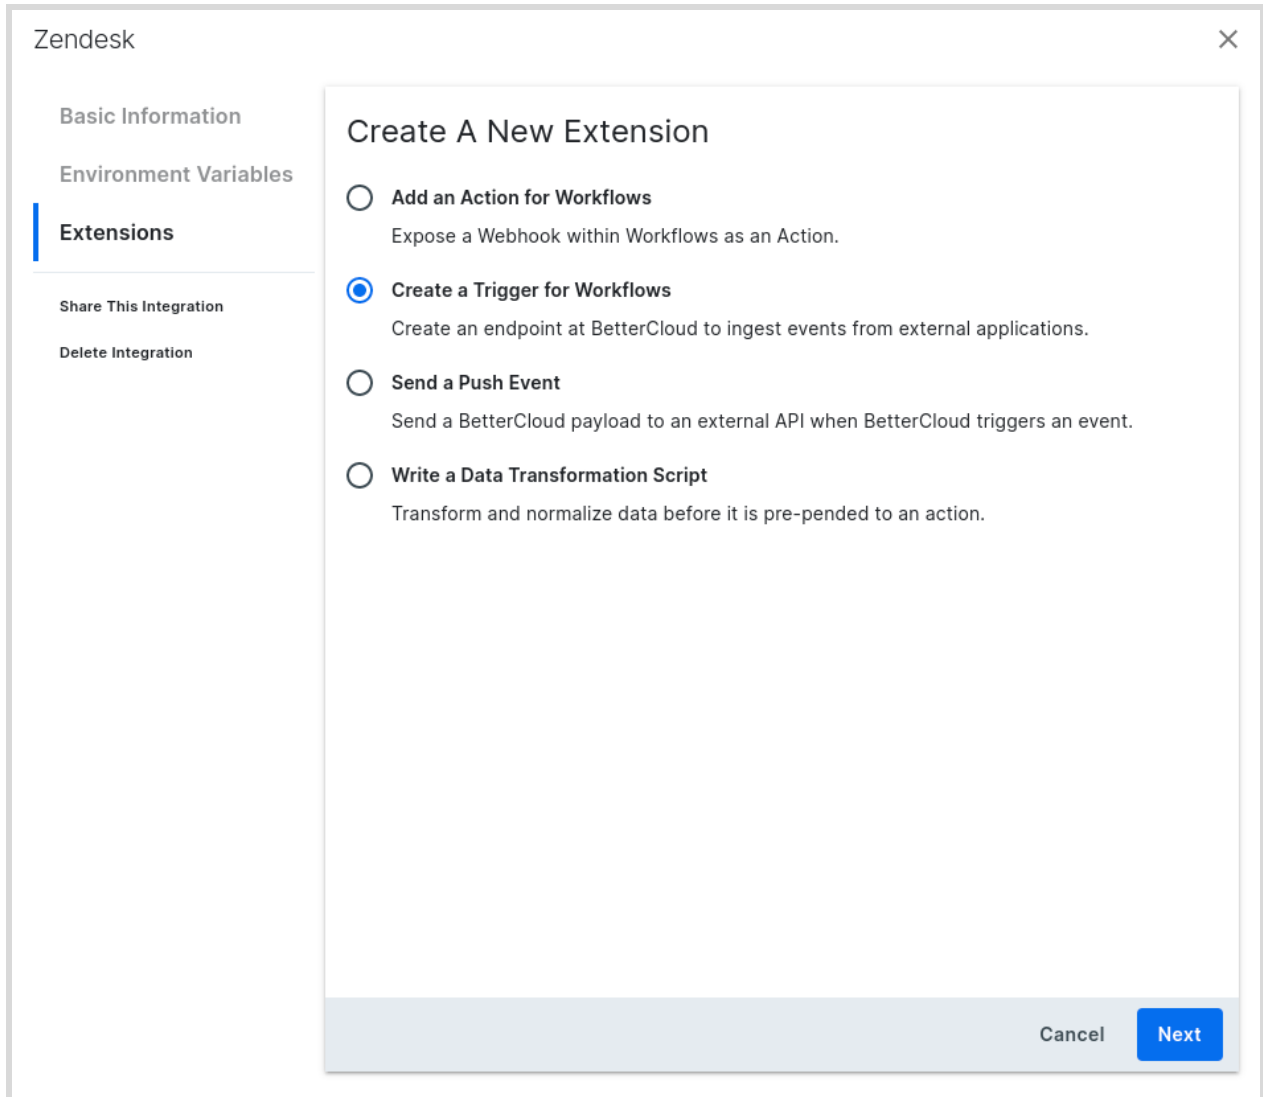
Zendesk

Basic Information

Environment Variables

Extensions

Share This Integration

Delete Integration

Create A New Extension

Add an Action for Workflows

Expose a Webhook within Workflows as an Action.

Create a Trigger for Workflows

Create an endpoint at BetterCloud to ingest events from external applications.

Send a Push Event

Send a BetterCloud payload to an external API when BetterCloud triggers an event.

Write a Data Transformation Script

Transform and normalize data before it is pre-pended to an action.

Cancel

Next